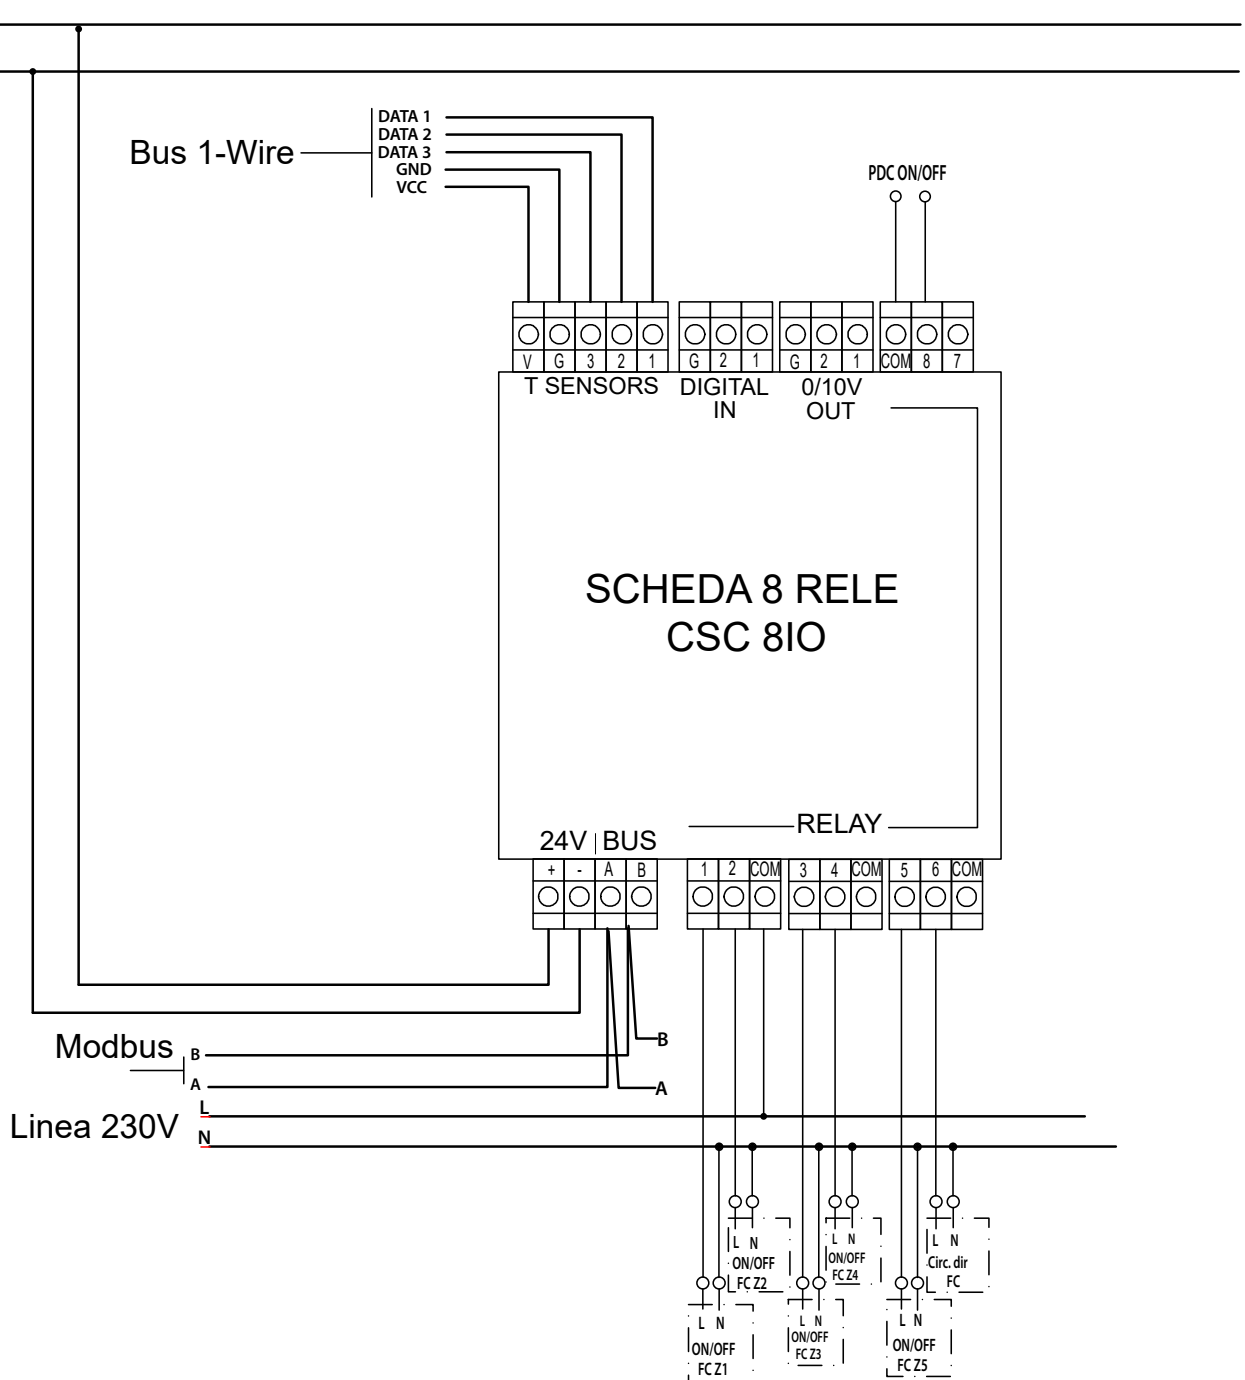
Bus 1-Wire
DATA 1
DATA 2
DATA 3
GND
VCC

PDC ON/OFF

V G 3 2 1
T SENSORS
G 2 1
DIGITAL IN
G 2 1
0/10V OUT
COM 8 7

SCHEDA 8 RELE
CSC 8IO

24V | BUS
RELAY
+ - A B
1 2 COM
3 4 COM
5 6 COM

Modbus
B
A
B
A
Linea 230V
L
N

L N
ON/OFF
FC Z2
L N
ON/OFF
FC Z4
L N
Circ. dir
FC
L N
ON/OFF
FC Z1
L N
ON/OFF
FC Z3
L N
ON/OFF
FC Z5